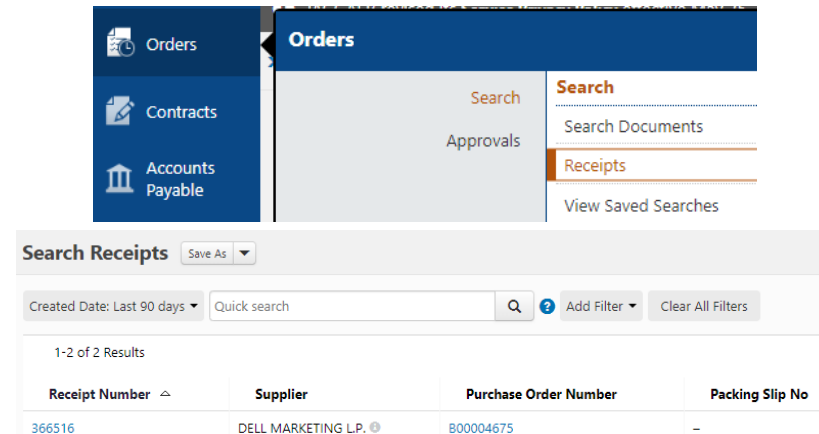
Orders

Contracts

Accounts Payable

Orders

Search

Approvals

Search

Search Documents

Receipts

View Saved Searches

Search Receipts Save As

Created Date: Last 90 days Quick search ? Add Filter Clear All Filters

1-2 of 2 Results

| Receipt Number | Supplier | Purchase Order Number | Packing Slip No |
|---|---|---|---|
| 366516 | DELL MARKETING L.P. | B00004675 | – |